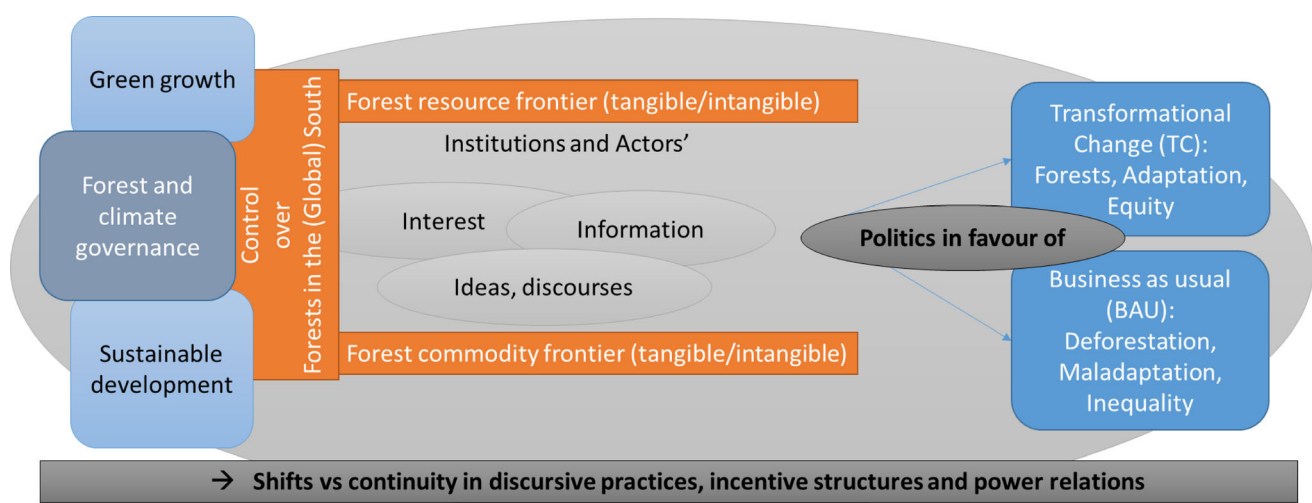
Green growth

Forest and climate governance

Sustainable development

Control over Forests in the (Global) South

Forest resource frontier (tangible/intangible)

Institutions and Actors'

Interest

Information

Ideas, discourses

Forest commodity frontier (tangible/intangible)

Politics in favour of

Transformational Change (TC): Forests, Adaptation, Equity

Business as usual (BAU): Deforestation, Maladaptation, Inequality

→ Shifts vs continuity in discursive practices, incentive structures and power relations